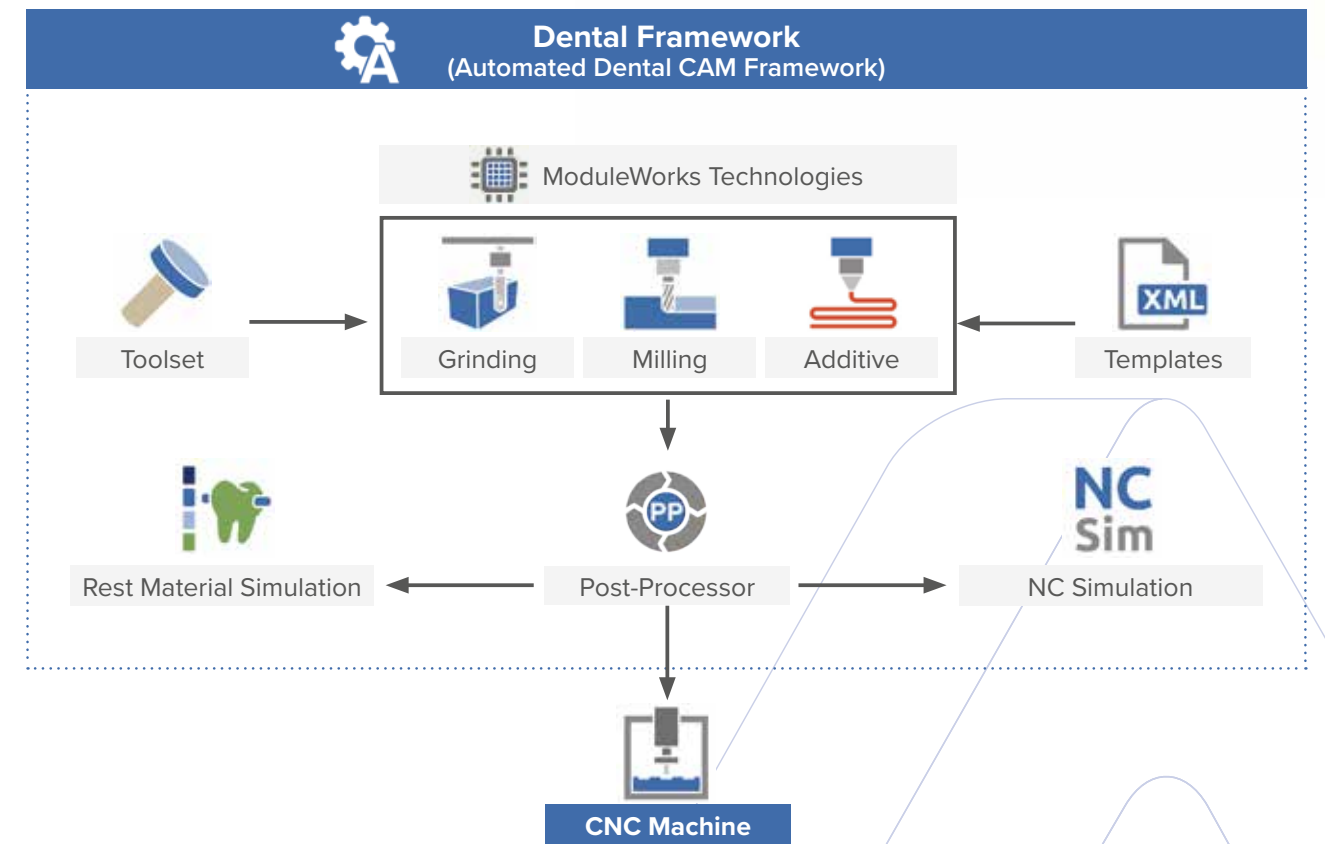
Dental Framework
(Automated Dental CAM Framework)

ModuleWorks Technologies

Toolset

Grinding

Milling

Additive

XML

Templates

Rest Material Simulation

PP

Post-Processor

NC Sim

NC Simulation

CNC Machine